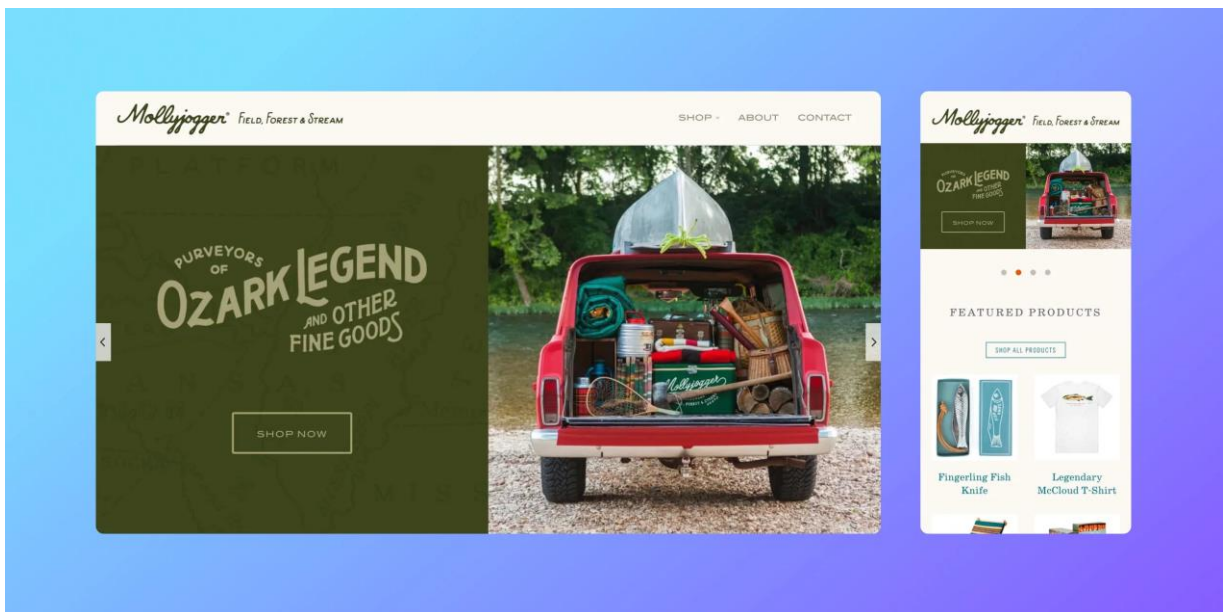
Mollyjogger® Field, Forest & Stream

SHOP ABOUT CONTACT

PURVEYORS OF OZARK LEGEND AND OTHER FINE GOODS

SHOP NOW

Mollyjogger Forest & Stream

Mollyjogger® Field, Forest & Stream

PURVEYORS OF OZARK LEGEND AND OTHER FINE GOODS

SHOP NOW

FEATURED PRODUCTS

SHOP ALL PRODUCTS

Fingerling Fish Knife

Legendary McCloud T-Shirt